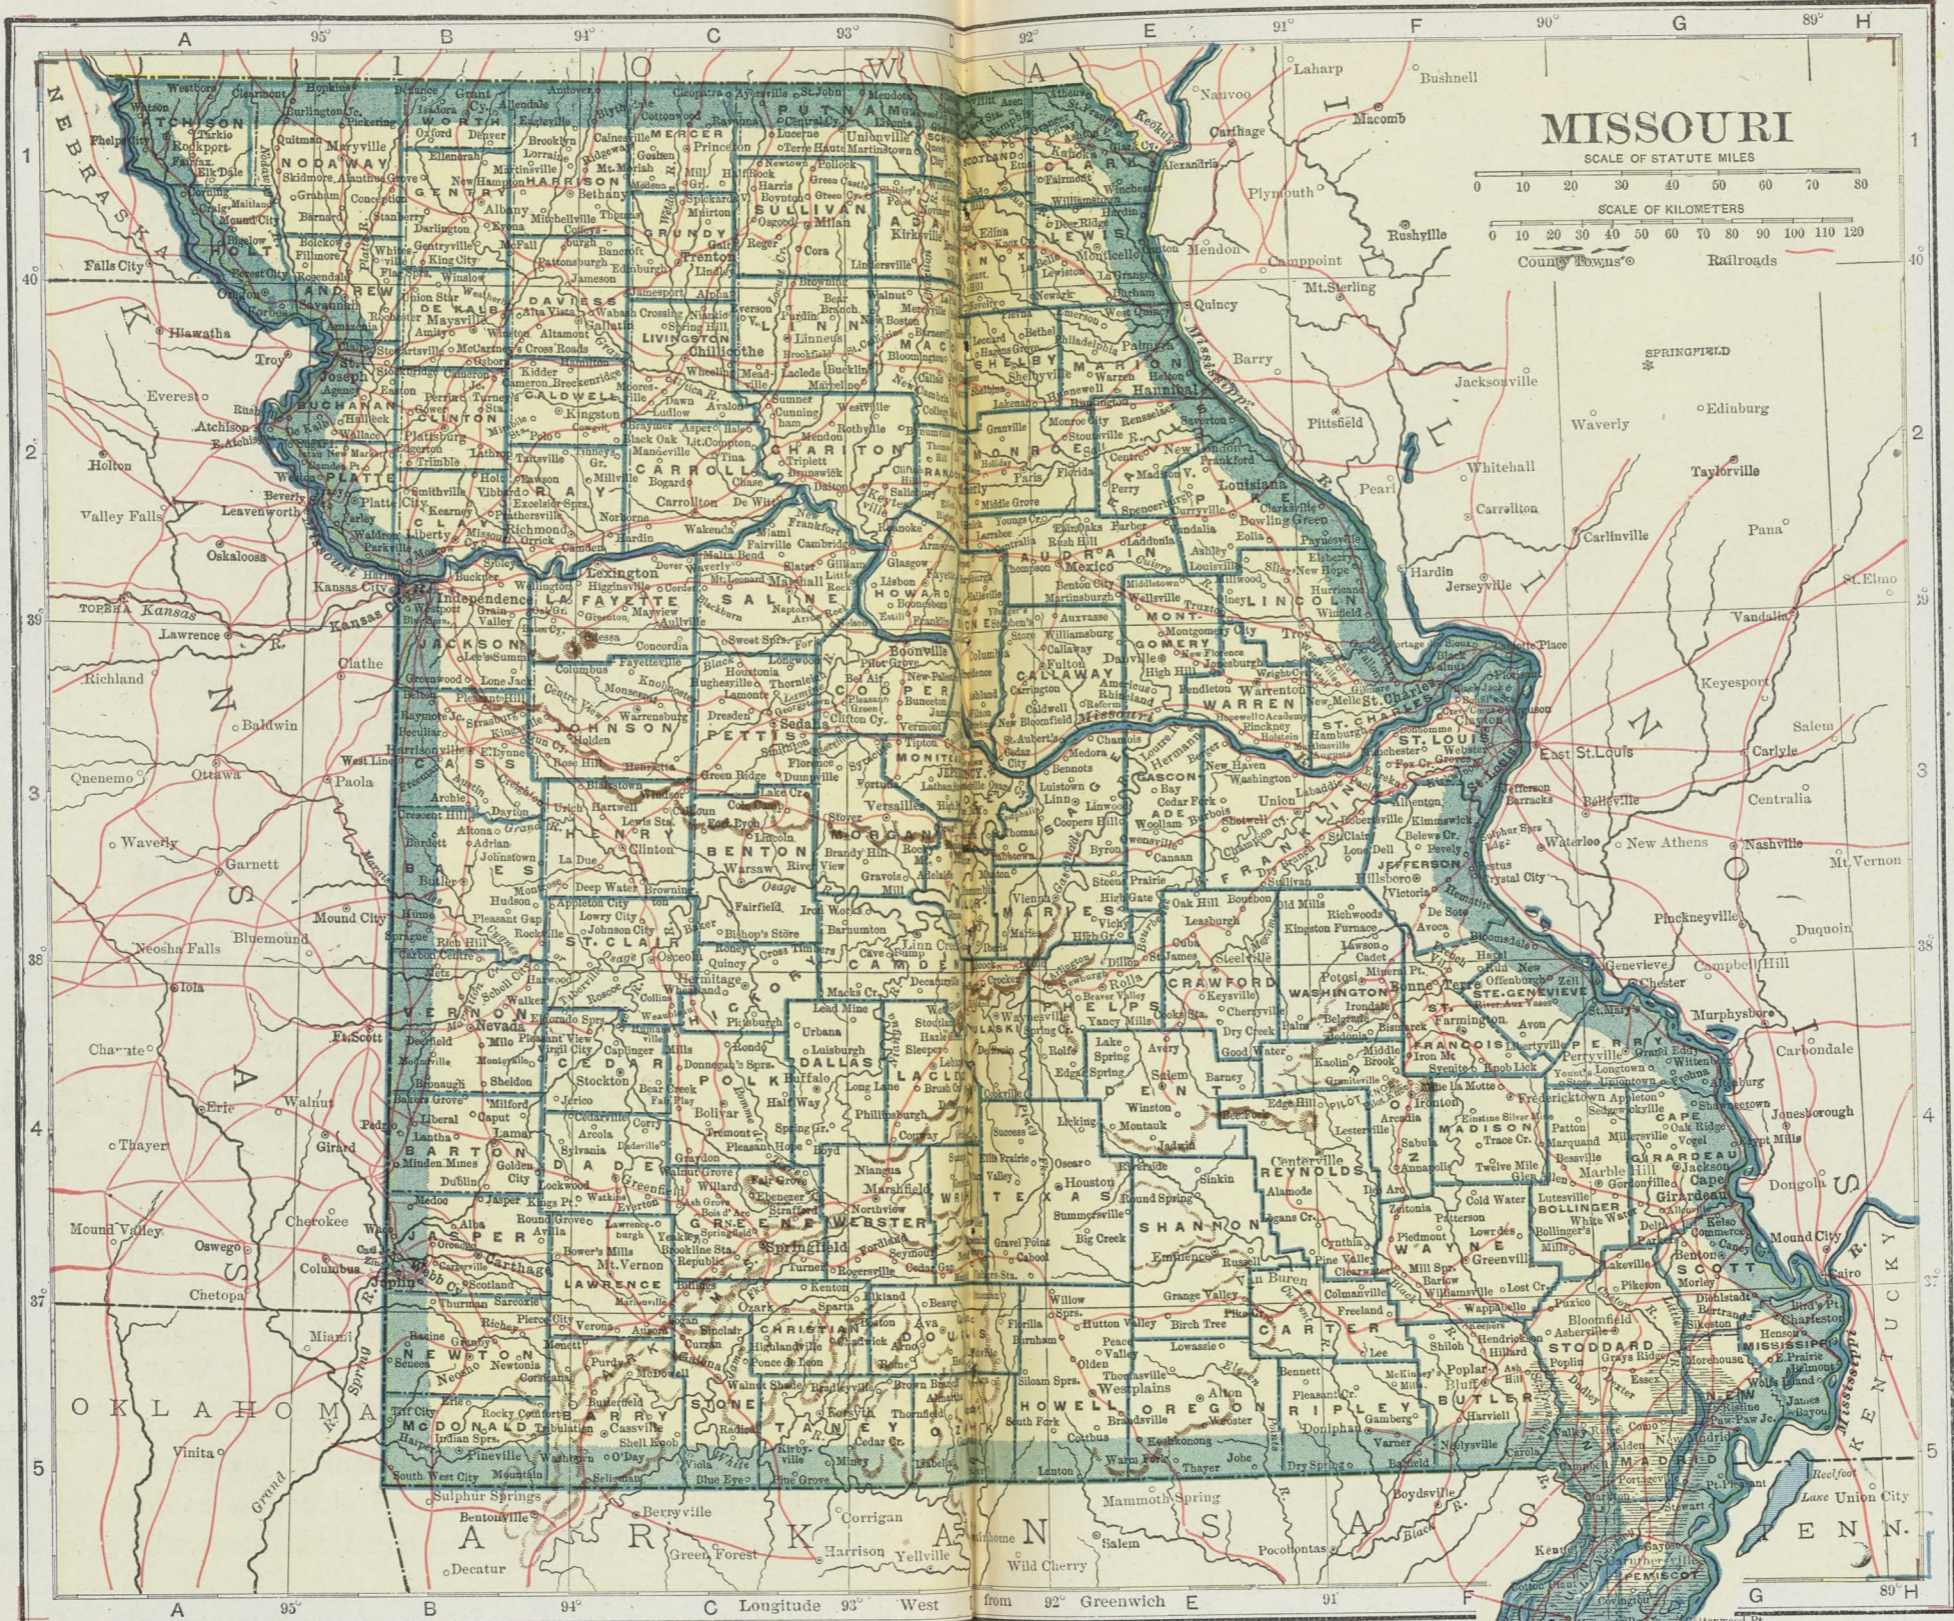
MISSOURI
SCALE OF STATUTE MILES
0 10 20 30 40 50 60 70 80
SCALE OF KILOMETERS
0 10 20 30 40 50 60 70 80 90 100 110 120
County Towns Railroads

A 95° B 94° C 93° 92° E 91° F 90° G 89° H

1 2 3 4 5

40 39 38 37

IOWA
NEBRASKA
KANSAS
ILLINOIS
OKLAHOMA
ARKANSAS
KENTUCKY
TENN.

ATCHISON
NODAWAY
HOLT
ANDREW
BUCHANAN
PLATTE
CLAY
CLINTON
DE KALB
DAVIESS
HARRISON
GENTRY
WORTH
MERCER
GRUNDY
LIVINGSTON
CALDWELL
RAY
CARROLL
CHARITON
LINN
SULLIVAN
PUTNAM
SCHUYLER
ADAIR
MACON
RANDOLPH
HOWARD
SALINE
LAFAYETTE
JACKSON
JOHNSON
PETTIS
COOPER
MONITEAU
MORGAN
BENTON
HENRY
CASS
BATES
ST. CLAIR
VERNON
CEDAR
BARTON
DADE
POLK
DALLAS
LACLEDE
CAMDEN
MILLER
HICKORY
JASPER
LAWRENCE
GREENE
WEBSTER
CHRISTIAN
STONE
TANEY
BARRY
McDONALD
NEWTON
SCOTLAND
CLARK
KNOX
LEWIS
SHELBY
MARION
MONROE
RALLS
PIKE
AUDRAIN
LINCOLN
MONTGOMERY
CALLAWAY
BOONE
WARREN
ST. CHARLES
ST. LOUIS
FRANKLIN
GASCONADE
OSAGE
COLE
MARIES
PHELPS
PULASKI
TEXAS
WRIGHT
DOUGLAS
OZARK
HOWELL
OREGON
SHANNON
DENT
CRAWFORD
WASHINGTON
JEFFERSON
STE. GENEVIEVE
ST. FRANCOIS
IRON
REYNOLDS
CARTER
RIPLEY
BUTLER
WAYNE
MADISON
PERRY
CAPE GIRARDEAU
BOLLINGER
STODDARD
SCOTT
MISSISSIPPI
NEW MADRID
PEMISCOT
DUNKLIN

SPRINGFIELD
Springfield
Jefferson City
Kansas City
St. Joseph
Independence
Hannibal
Chillicothe
Sedalia
Joplin
Carthage
Quincy
Keokuk
Macomb
Jacksonville
East St. Louis
Belleville
Leavenworth
Lawrence
Topeka
Ottawa
Paola
Fort Scott
Pittsburg
Columbus
Vinita
Miami
Bentonville
Yellville
Harrison
Salem
Pocahontas
Mammoth Spring
Cairo
Carbondale
Paducah
Trenton
Bethany
Maryville
Kirksville
Moberly
Mexico
Columbia
Fulton
Rolla
Lebanon
Nevada
Clinton
Warrensburg
Marshall
Lexington
Poplar Bluff
Farmington
Hillsboro
Union
Washington
Louisiana
Bowling Green
Palmyra
Memphis
Lancaster
Unionville
Milan
Kahoka
Monticello
Macon
Boonville
Versailles
Tipton
Warsaw
Osceola
Stockton
Bolivar
Buffalo
Marshfield
Ozark
Galena
Cassville
Pineville
Neosho
Mount Vernon
Greenfield
Lamar
Butler
Harrisonville
Hermitage
Linn Creek
Tuscumbia
Vienna
Waynesville
Houston
Hartville
Ava
Forsyth
Gainesville
West Plains
Alton
Doniphan
Van Buren
Eminence
Centerville
Greenville
Ironton
Fredericktown
Perryville
Jackson
Benton
Charleston
Bloomfield
Kennett
Caruthersville
New Madrid
Salem
Steelville
Potosi
De Soto
Festus
Ste. Genevieve
Chester
Hermann
Linn
Troy
Warrenton
Montgomery City
Danville
Paris
Huntsville
Keytesville
Brunswick
Carrollton
Richmond
Liberty
Platte City
Plattsburg
Savannah
Oregon
Rock Port
Grant City
Albany
Gallatin
Maysville
Kingston
Princeton
Hiawatha
Troy
Atchison
Holton
Valley Falls
Oskaloosa
Olathe
Baldwin
Garnett
Waverly
Neosho Falls
Iola
Chanute
Erie
Walnut
Girard
Thayer
Oswego
Chetopa
Cherokee
Mound Valley
Richland
Quenemo
Falls City
Nauvoo
Carthage
La Harp
Bushnell
Rushville
Mt. Sterling
Barry
Pittsfield
Pearl
Hardin
Jerseyville
Carrollton
Carlinville
Whitehall
Waverly
Edinburg
Taylorville
Pana
Vandalia
Keyesport
Salem
Carlyle
Centralia
Nashville
Mt. Vernon
New Athens
Waterloo
Pinckneyville
Du Quoin
Campbell Hill
Murphysboro
Jonesborough
Dongola
Mound City
Corrigan
Green Forest
Berryville
Decatur
Sulphur Springs
Wild Cherry
Longitude 93° West from 92° Greenwich